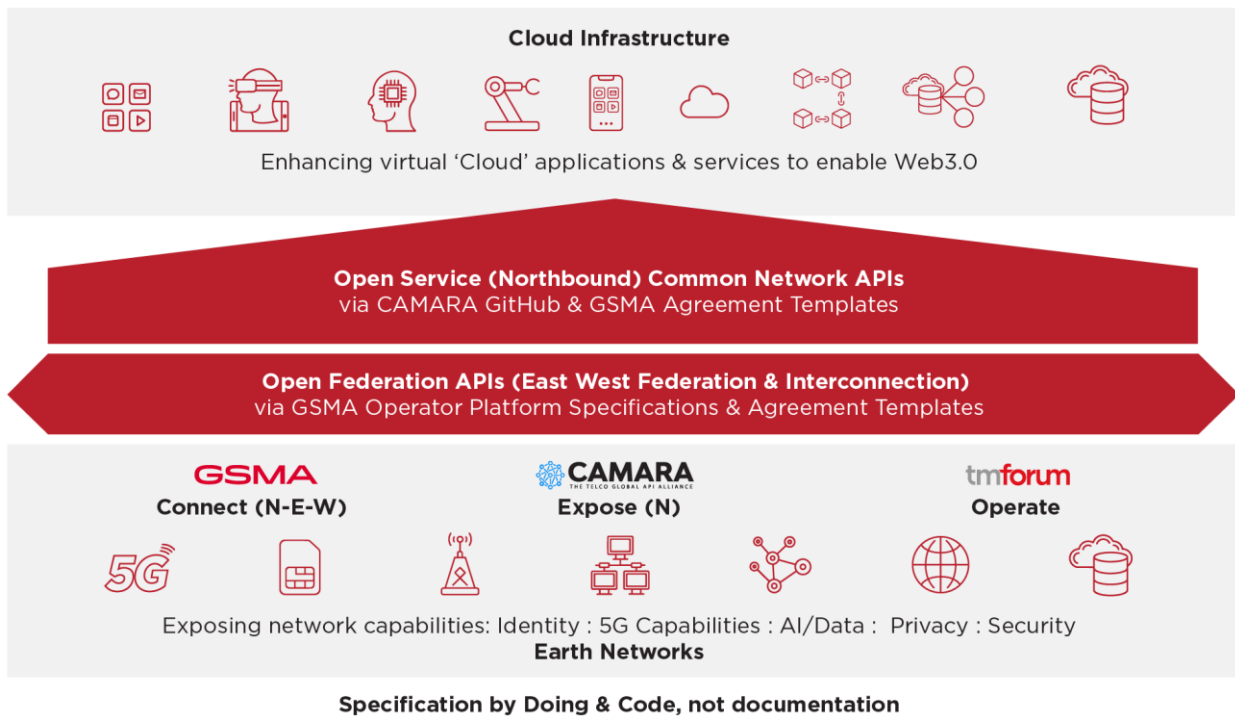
Cloud Infrastructure

Enhancing virtual 'Cloud' applications & services to enable Web3.0

Open Service (Northbound) Common Network APIs
via CAMARA GitHub & GSMA Agreement Templates

Open Federation APIs (East West Federation & Interconnection)
via GSMA Operator Platform Specifications & Agreement Templates

GSMA
Connect (N-E-W)

CAMARA
THE TELCO GLOBAL API ALLIANCE
Expose (N)

tmforum
Operate

5G

Exposing network capabilities: Identity : 5G Capabilities : AI/Data : Privacy : Security
Earth Networks

Specification by Doing & Code, not documentation